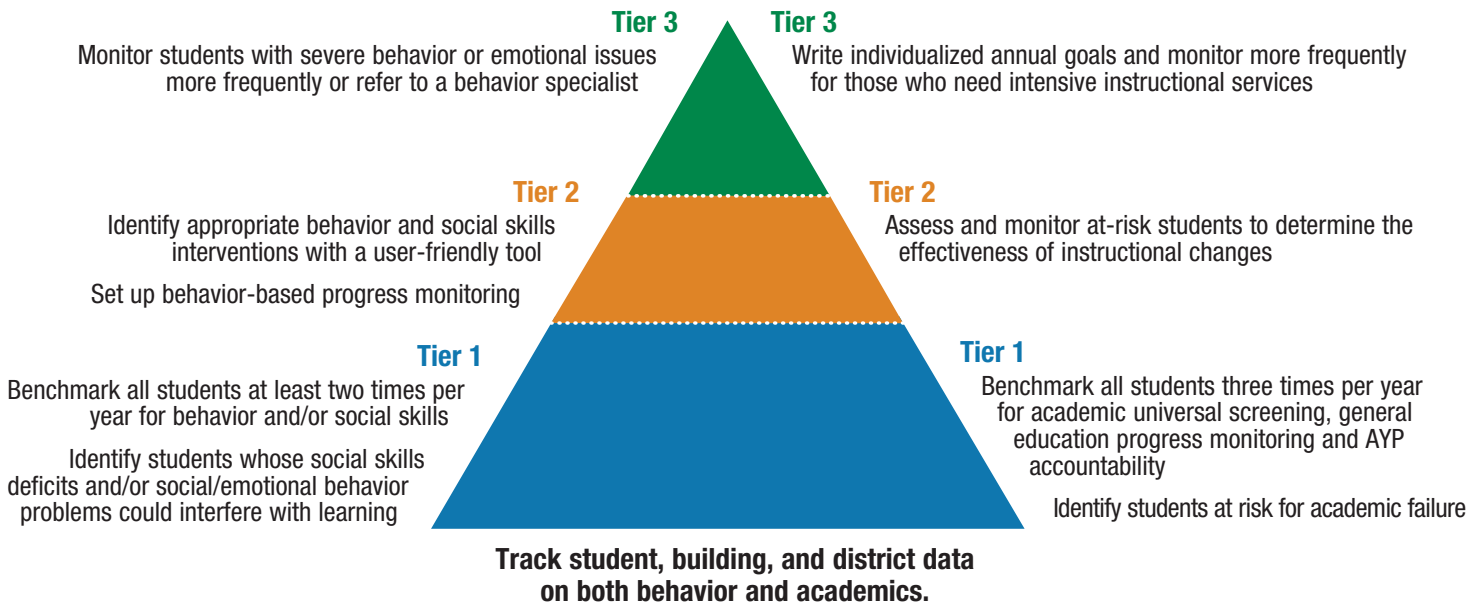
Tier 3

Monitor students with severe behavior or emotional issues more frequently or refer to a behavior specialist

Tier 2

Identify appropriate behavior and social skills interventions with a user-friendly tool

Set up behavior-based progress monitoring

Tier 1

Benchmark all students at least two times per year for behavior and/or social skills

Identify students whose social skills deficits and/or social/emotional behavior problems could interfere with learning

Tier 3

Write individualized annual goals and monitor more frequently for those who need intensive instructional services

Tier 2

Assess and monitor at-risk students to determine the effectiveness of instructional changes

Tier 1

Benchmark all students three times per year for academic universal screening, general education progress monitoring and AYP accountability

Identify students at risk for academic failure

Track student, building, and district data on both behavior and academics.